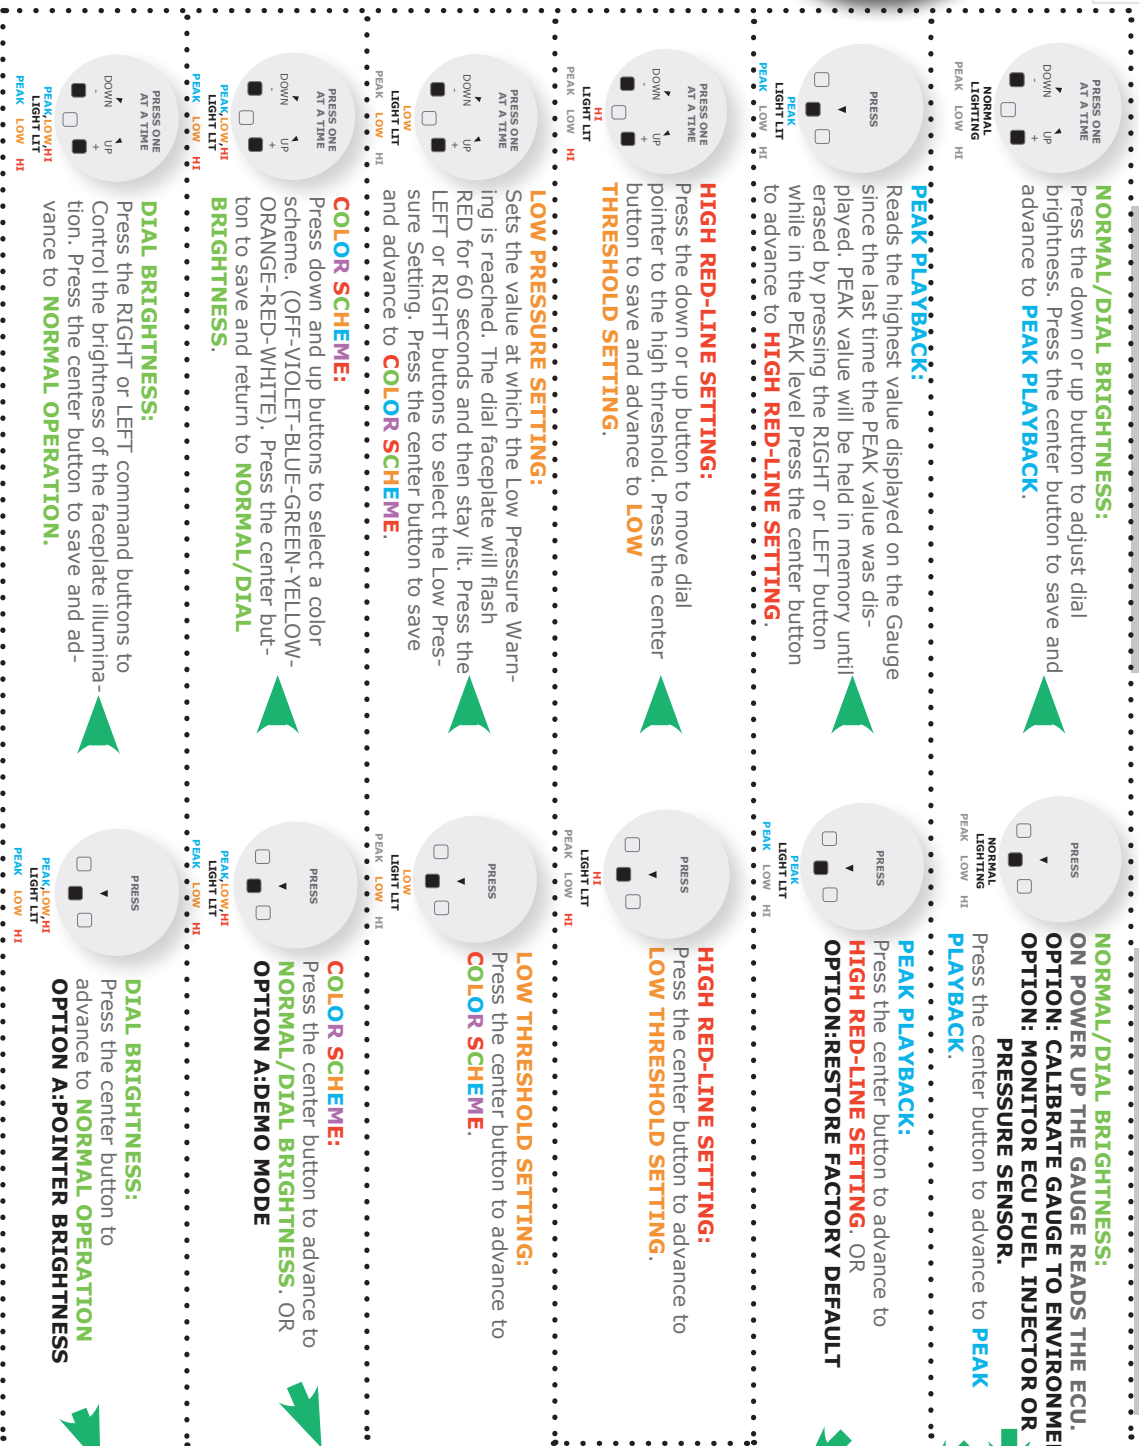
NORMAL/DIAL BRIGHTNESS:
Press the down or up button to adjust dial brightness. Press the center button to save and advance to PEAK PLAYBACK.

PRESS ONE AT A TIME
DOWN - UP +
NORMAL LIGHTING
PEAK LOW HI

PEAK PLAYBACK:
Reads the highest value displayed on the Gauge since the last time the PEAK value was displayed. PEAK value will be held in memory until erased by pressing the RIGHT or LEFT button while in the PEAK level Press the center button to advance to HIGH RED-LINE SETTING.

PRESS
PEAK LIGHT LIT
PEAK LOW HI

HIGH RED-LINE SETTING:
Press the down or up button to move dial pointer to the high threshold. Press the center button to save and advance to LOW THRESHOLD SETTING.

PRESS ONE AT A TIME
DOWN - UP +
HI LIGHT LIT
PEAK LOW HI

LOW PRESSURE SETTING:
Sets the value at which the Low Pressure Warning is reached. The dial faceplate will flash RED for 60 seconds and then stay lit. Press the LEFT or RIGHT buttons to select the Low Pressure Setting. Press the center button to save and advance to COLOR SCHEME.

PRESS ONE AT A TIME
DOWN - UP +
LOW LIGHT LIT
PEAK LOW HI

COLOR SCHEME:
Press down and up buttons to select a color scheme. (OFF-VIOLET-BLUE-GREEN-YELLOW-ORANGE-RED-WHITE). Press the center button to save and return to NORMAL/DIAL BRIGHTNESS.

PRESS ONE AT A TIME
DOWN - UP +
PEAK,LOW,HI LIGHT LIT
PEAK LOW HI

DIAL BRIGHTNESS:
Press the RIGHT or LEFT command buttons to Control the brightness of the faceplate illumination. Press the center button to save and advance to NORMAL OPERATION.

PRESS ONE AT A TIME
DOWN - UP +
PEAK,LOW,HI LIGHT LIT
PEAK LOW HI

NORMAL/DIAL BRIGHTNESS:
ON POWER UP THE GAUGE READS THE ECU.
OPTION: CALIBRATE GAUGE TO ENVIRONME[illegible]
OPTION: MONITOR ECU FUEL INJECTOR OR PRESSURE SENSOR.
Press the center button to advance to PEAK PLAYBACK.

PRESS
NORMAL LIGHTING
PEAK LOW HI

PEAK PLAYBACK:
Press the center button to advance to HIGH RED-LINE SETTING. OR
OPTION:RESTORE FACTORY DEFAULT

PRESS
PEAK LIGHT LIT
PEAK LOW HI

HIGH RED-LINE SETTING:
Press the center button to advance to LOW THRESHOLD SETTING.

PRESS
HI LIGHT LIT
PEAK LOW HI

LOW THRESHOLD SETTING:
Press the center button to advance to COLOR SCHEME.

PRESS
LOW LIGHT LIT
PEAK LOW HI

COLOR SCHEME:
Press the center button to advance to NORMAL/DIAL BRIGHTNESS. OR
OPTION A:DEMO MODE

PRESS
PEAK,LOW,HI LIGHT LIT
PEAK LOW HI

DIAL BRIGHTNESS:
Press the center button to advance to NORMAL OPERATION
OPTION A:POINTER BRIGHTNESS

PRESS
PEAK,LOW,HI LIGHT LIT
PEAK LOW HI